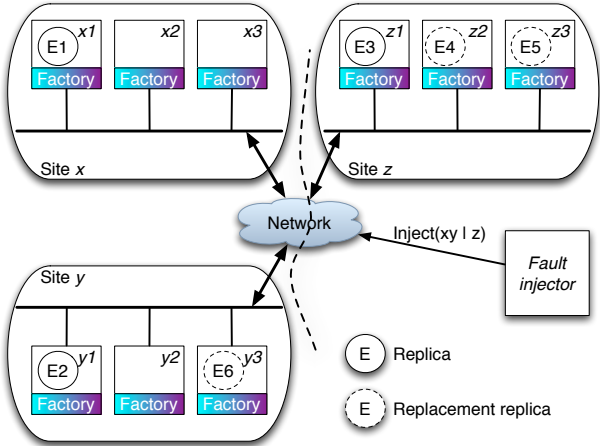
E1 x1
Factory
x2
Factory
x3
Factory
Site x

E3 z1
Factory
E4 z2
Factory
E5 z3
Factory
Site z

Network
Inject(xy | z)
Fault injector

Site y
E2 y1
Factory
y2
Factory
E6 y3
Factory

E Replica
E Replacement replica